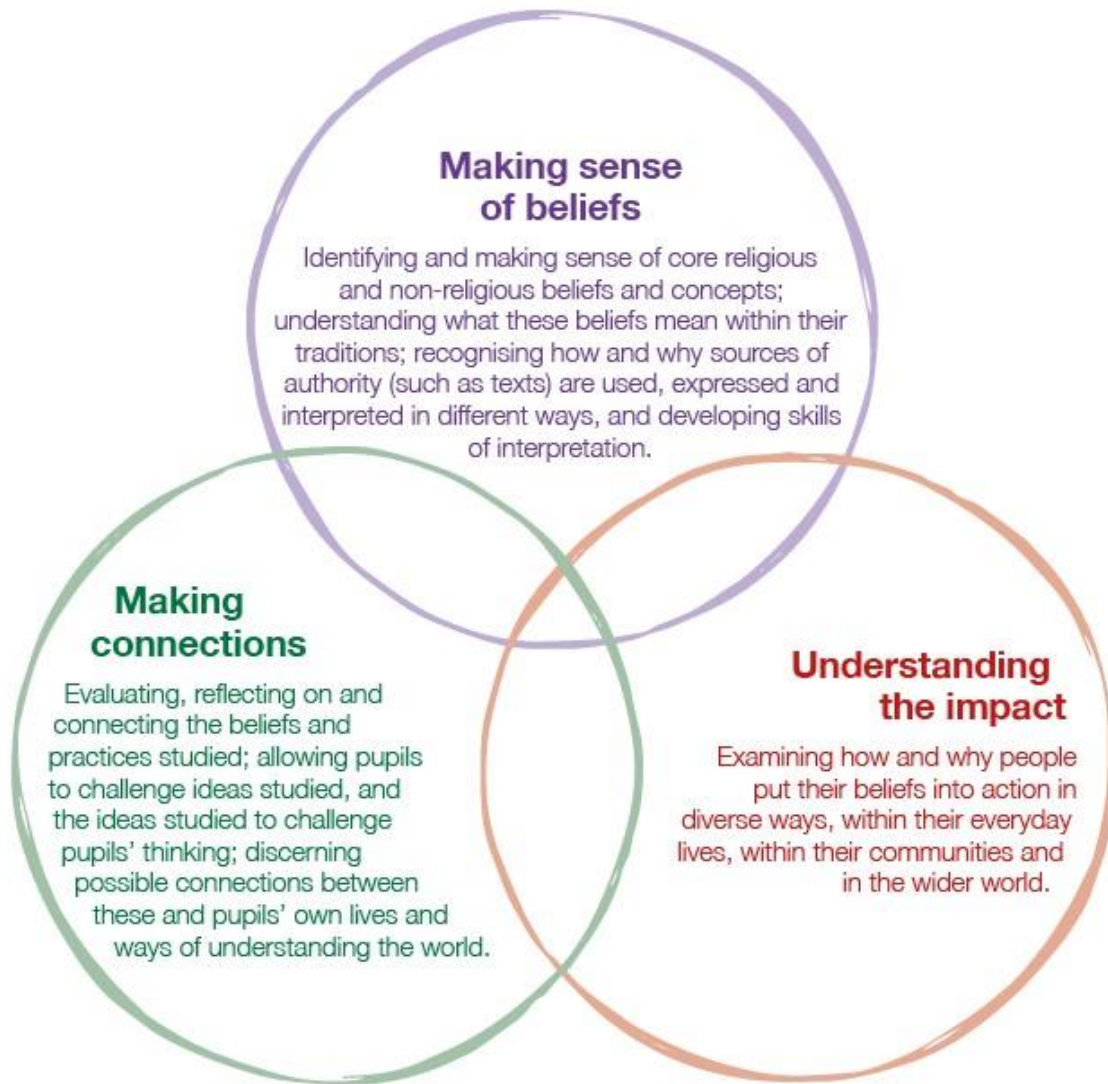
Making sense of beliefs

Identifying and making sense of core religious and non-religious beliefs and concepts; understanding what these beliefs mean within their traditions; recognising how and why sources of authority (such as texts) are used, expressed and interpreted in different ways, and developing skills of interpretation.

Making connections

Evaluating, reflecting on and connecting the beliefs and practices studied; allowing pupils to challenge ideas studied, and the ideas studied to challenge pupils' thinking; discerning possible connections between these and pupils' own lives and ways of understanding the world.

Understanding the impact

Examining how and why people put their beliefs into action in diverse ways, within their everyday lives, within their communities and in the wider world.